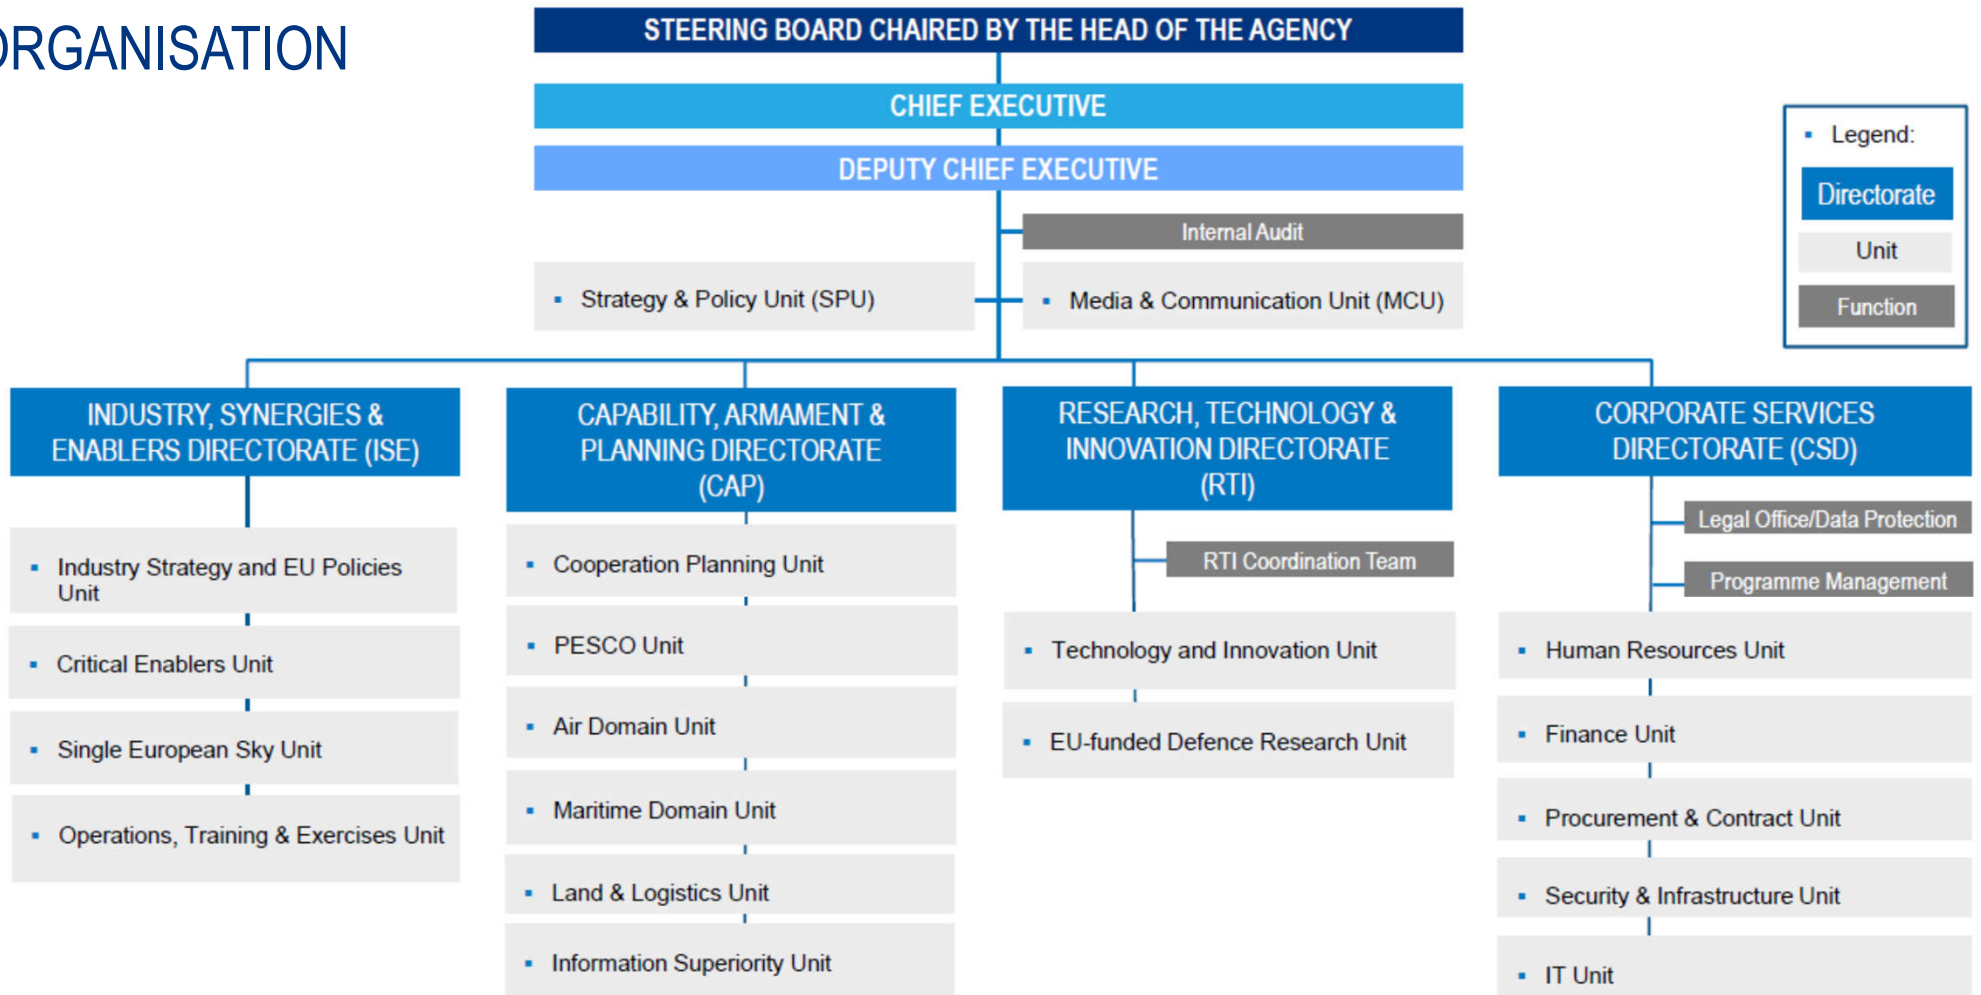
RGANISATION

STEERING BOARD CHAIRED BY THE HEAD OF THE AGENCY

CHIEF EXECUTIVE

DEPUTY CHIEF EXECUTIVE

Internal Audit

Strategy & Policy Unit (SPU)

Media & Communication Unit (MCU)

Legend:

Directorate

Unit

Function

INDUSTRY, SYNERGIES & ENABLERS DIRECTORATE (ISE)

Industry Strategy and EU Policies Unit

Critical Enablers Unit

Single European Sky Unit

Operations, Training & Exercises Unit

CAPABILITY, ARMAMENT & PLANNING DIRECTORATE (CAP)

Cooperation Planning Unit

PESCO Unit

Air Domain Unit

Maritime Domain Unit

Land & Logistics Unit

Information Superiority Unit

RESEARCH, TECHNOLOGY & INNOVATION DIRECTORATE (RTI)

RTI Coordination Team

Technology and Innovation Unit

EU-funded Defence Research Unit

CORPORATE SERVICES DIRECTORATE (CSD)

Legal Office/Data Protection

Programme Management

Human Resources Unit

Finance Unit

Procurement & Contract Unit

Security & Infrastructure Unit

IT Unit